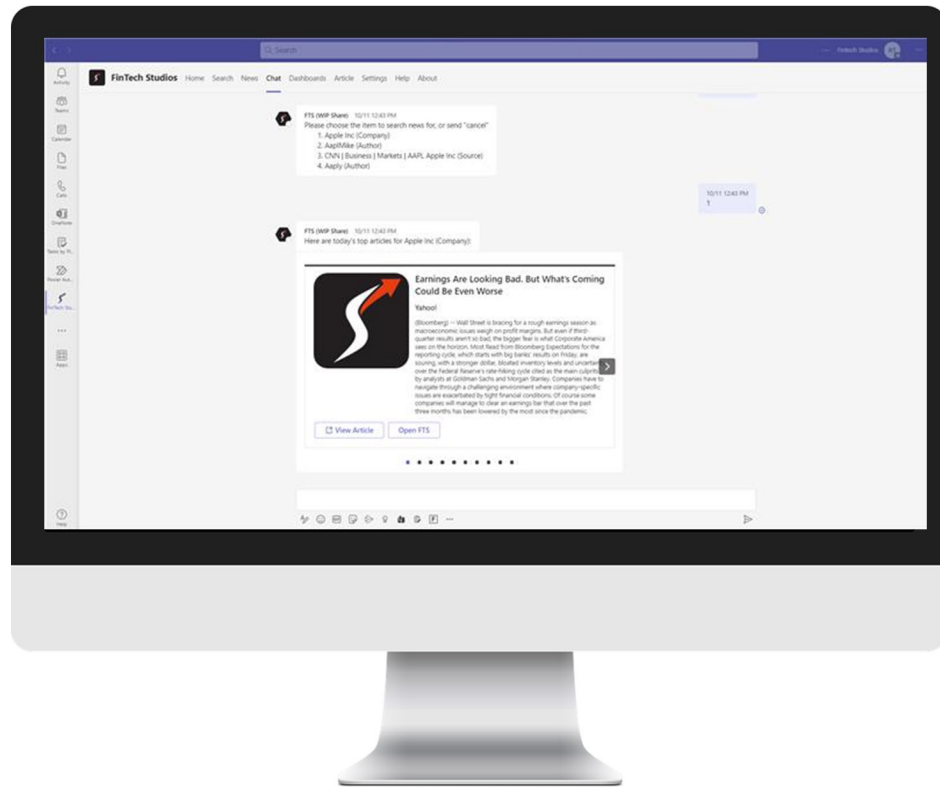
Search

FinTech Studios

Activity

Teams

Calendar

Files

Calls

OneNote

Tasks by Pl...

Power Aut...

FinTech Stu...

...

Apps

Help

FinTech Studios Home Search News Chat Dashboards Article Settings Help About

FTS (WIP Share) 10/11 12:43 PM
Please choose the item to search news for, or send "cancel"
1. Apple Inc (Company)
2. AaplMike (Author)
3. CNN | Business | Markets | AAPL Apple Inc (Source)
4. Aaply (Author)

10/11 12:43 PM
1

FTS (WIP Share) 10/11 12:43 PM
Here are today's top articles for Apple Inc (Company):

Earnings Are Looking Bad. But What's Coming Could Be Even Worse

Yahoo!

(Bloomberg) -- Wall Street is bracing for a rough earnings season as macroeconomic issues weigh on profit margins. But even if third-quarter results aren't so bad, the bigger fear is what Corporate America sees on the horizon. Most Read from Bloomberg Expectations for the reporting cycle, which starts with big banks' results on Friday, are souring, with a stronger dollar, bloated inventory levels and uncertain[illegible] over the Federal Reserve's rate-hiking cycle cited as the main culprits by analysts at Goldman Sachs and Morgan Stanley. Companies have to navigate through a challenging environment where company-specific issues are exacerbated by tight financial conditions. Of course some companies will manage to clear an earnings bar that over the past three months has been lowered by the most since the pandemic.

View Article

Open FTS